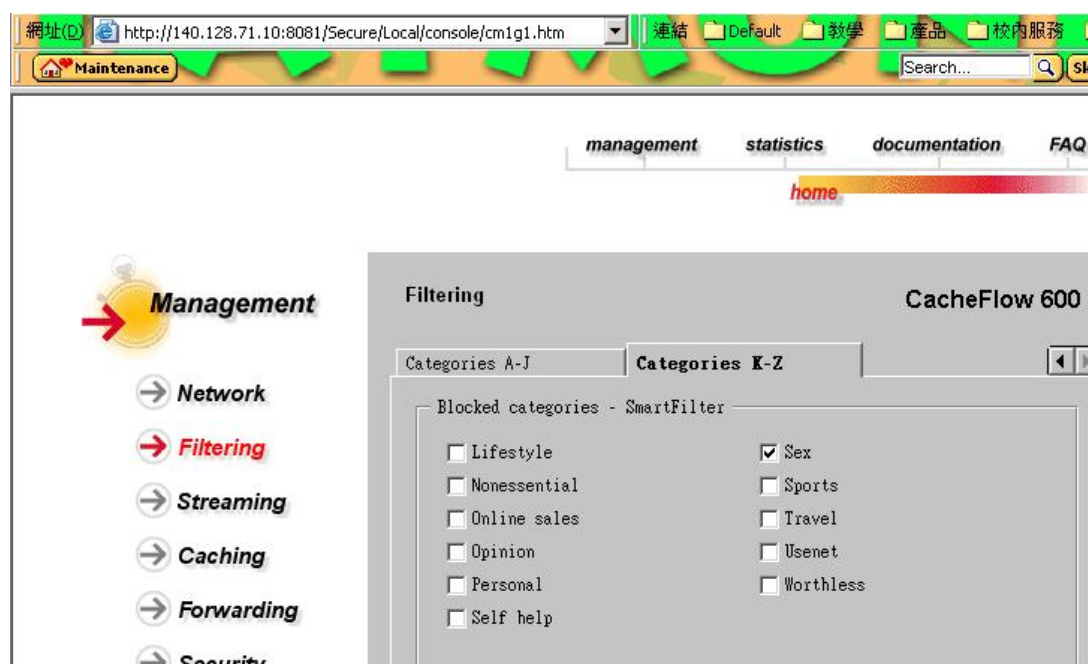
網址(D) http://140.128.71.10:8081/Secure/Local/console/cm1g1.htm 連結 Default 教學 產品 校內服務

Maintenance Search... Sl

management statistics documentation FAQ

home

Management

Network

Filtering

Streaming

Caching

Forwarding

Security

Filtering

CacheFlow 600

Categories A-J

Categories K-Z

Blocked categories - SmartFilter

☐ Lifestyle
☐ Nonessential
☐ Online sales
☐ Opinion
☐ Personal
☐ Self help

☑ Sex
☐ Sports
☐ Travel
☐ Usenet
☐ Worthless